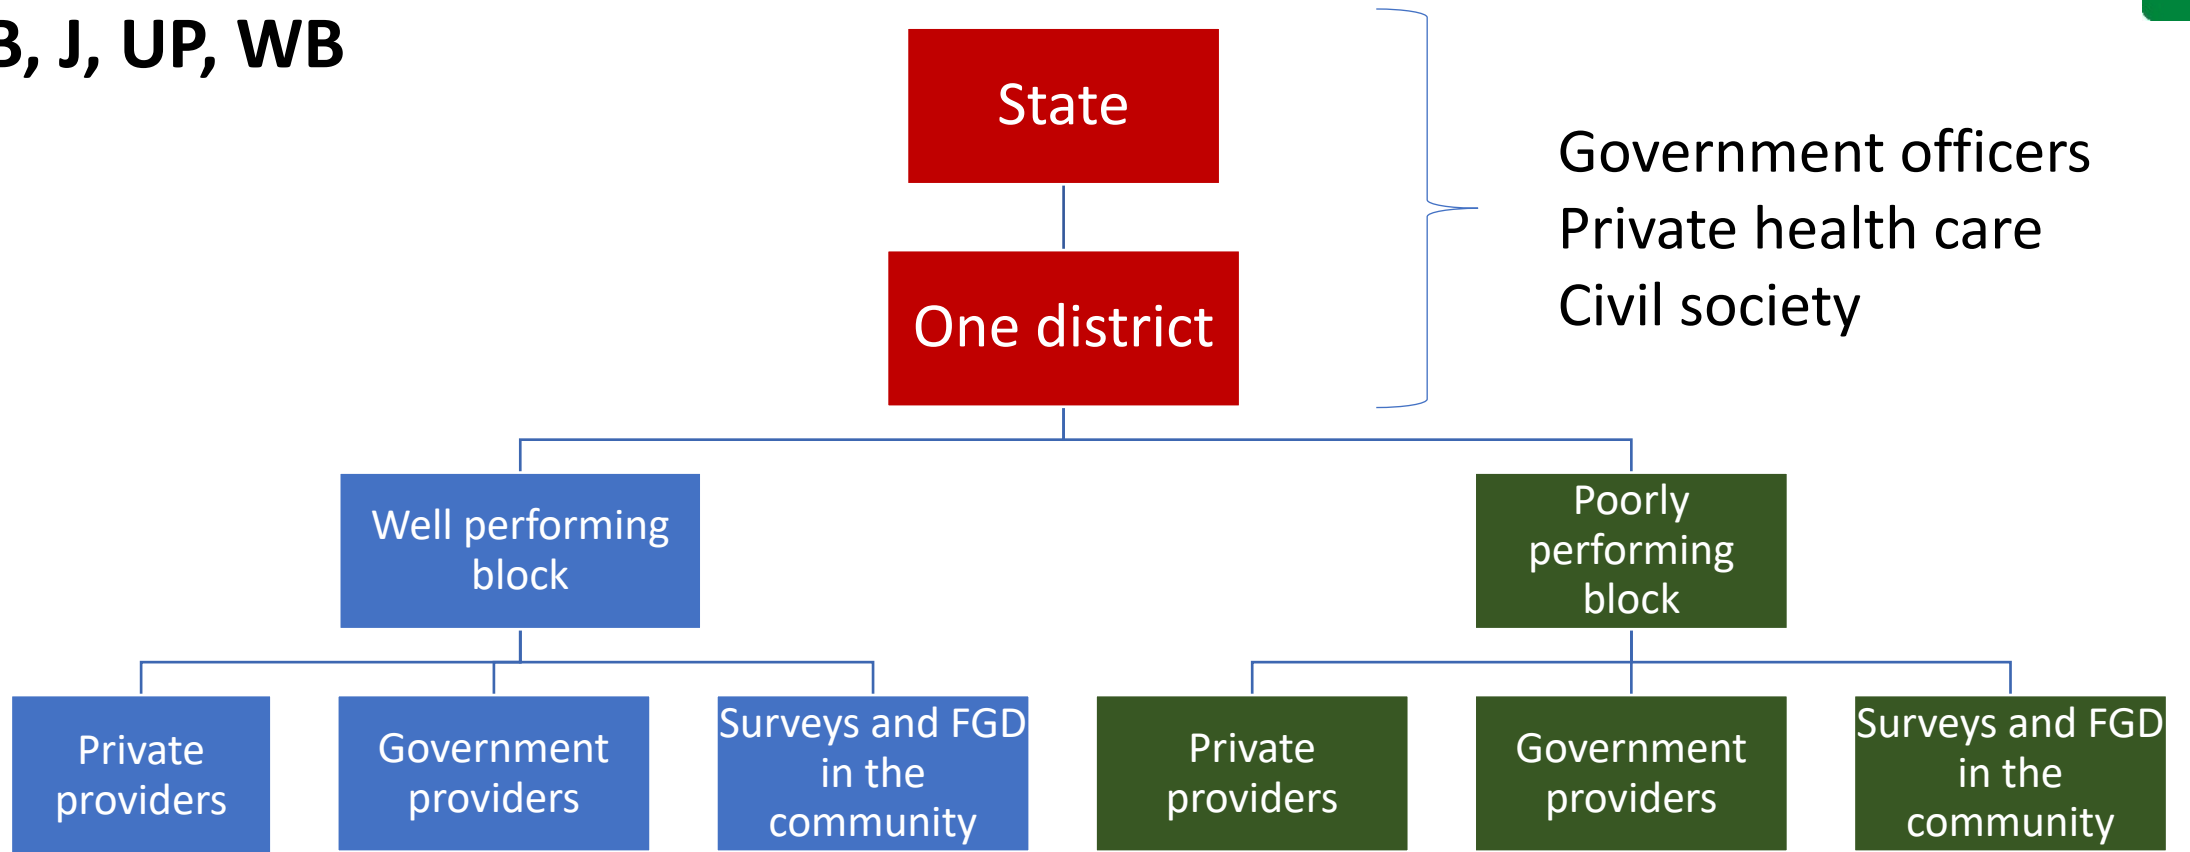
B, J, UP, WB

State

One district

Government officers
Private health care
Civil society

Well performing block

Poorly performing block

Private providers

Government providers

Surveys and FGD in the community

Private providers

Government providers

Surveys and FGD in the community